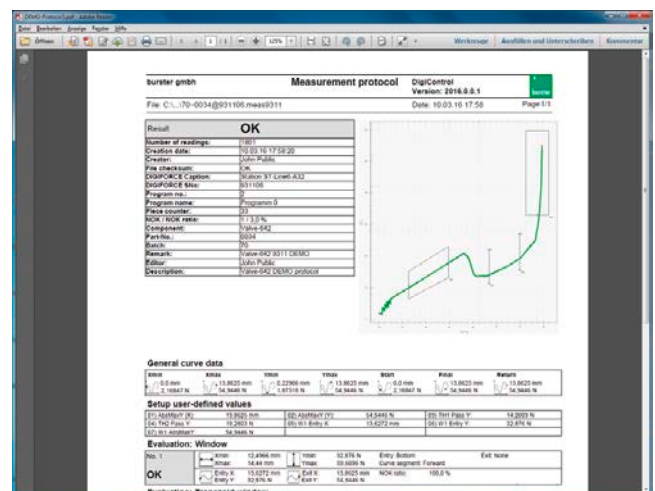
DEMO-Protocol.pdf - Adobe Reader

Datei Bearbeiten Anzeige Fenster Hilfe

Öffnen 1 / 1 125% Werkzeuge Ausfüllen und Unterschreiben Kommentar

burster gmbh

Measurement protocol

DigiControl
Version: 2016.0.0.1

burster

File: C:\...\70--0034@931106.meas9311

Date: 10.03.16 17:58

Page 1/1

Result: OK

| | |
|---|---|
| Number of readings: | 1801 |
| Creation date: | 10.03.16 17:58:20 |
| Creator: | John Public |
| File checksum: | OK |
| DIGIFORCE Caption: | Station ST-Line6-A32 |
| DIGIFORCE SNo: | 931106 |
| Program no.: | 0 |
| Program name: | Programm 0 |
| Piece counter: | 33 |
| NOK / NOK ratio: | 1 / 3,0 % |
| Component: | Valve-642 |
| Part-No.: | 8934 |
| Batch: | 70 |
| Remark: | Valve-642 9311 DEMO |
| Editor: | John Public |
| Description: | Valve-642 DEMO protocol |

General curve data

| Xmin | Xmax | Ymin | Ymax | Start | Final | Return |
|---|---|---|---|---|---|---|
| 0,0 mm 2,16847 N | 13,8625 mm 54,9446 N | 2,22966 mm 1,67316 N | 13,8625 mm 54,9446 N | 0,0 mm 2,16847 N | 13,8625 mm 54,9446 N | 13,8625 mm 54,9446 N |

Setup user-defined values

| | | | | | |
|---|---|---|---|---|---|
| 01) AbsMaxY (X): | 13,8625 mm | 02) AbsMaxY (Y): | 54,5446 N | 03) TH1 Pass Y: | 14,0005 N |
| 04) TH2 Pass Y: | 19,2603 N | 05) W1 Entry X: | 13,6272 mm | 06) W1 Entry Y: | 32,876 N |
| 07) W1 AbsMaxY: | 54,9446 N | | | | |

Evaluation: Window

| | | | | | | |
|---|---|---|---|---|---|---|
| No. 1 OK | Xmin | 12,4966 mm | Ymin | 32,876 N | Entry: Bottom | Exit: None |
| | Xmax | 14,44 mm | Ymax | 59,6096 N | Curve segment: Forward | |
| | Entry X | 13,6272 mm | Exit X | 13,8625 mm | NOK ratio: | 100,0 % |
| | Entry Y | 32,876 N | Exit Y | 54,9446 N | | |